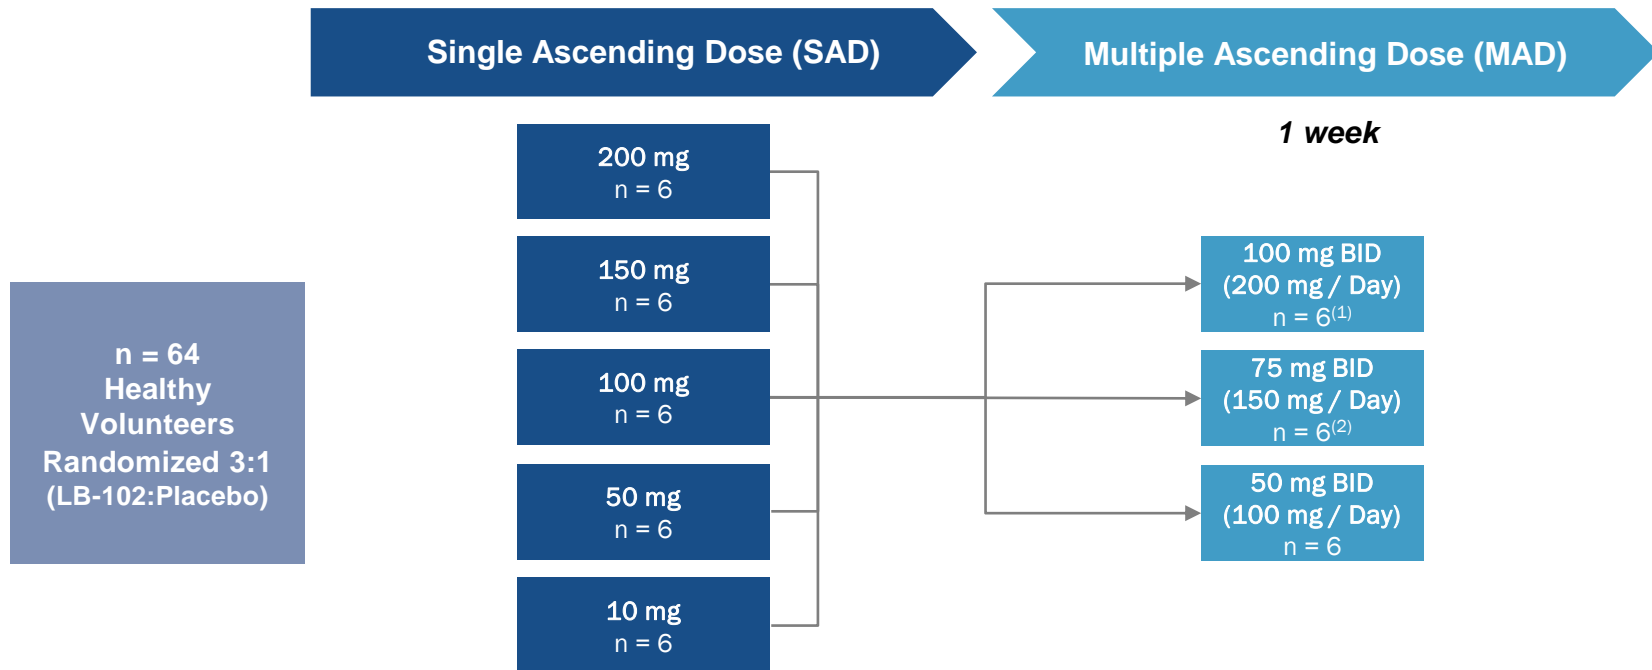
Single Ascending Dose (SAD)

Multiple Ascending Dose (MAD)

1 week

n = 64
Healthy
Volunteers
Randomized 3:1
(LB-102:Placebo)

200 mg
n = 6

150 mg
n = 6

100 mg
n = 6

50 mg
n = 6

10 mg
n = 6

100 mg BID
(200 mg / Day)
n = 6$^{(1)}$

75 mg BID
(150 mg / Day)
n = 6$^{(2)}$

50 mg BID
(100 mg / Day)
n = 6